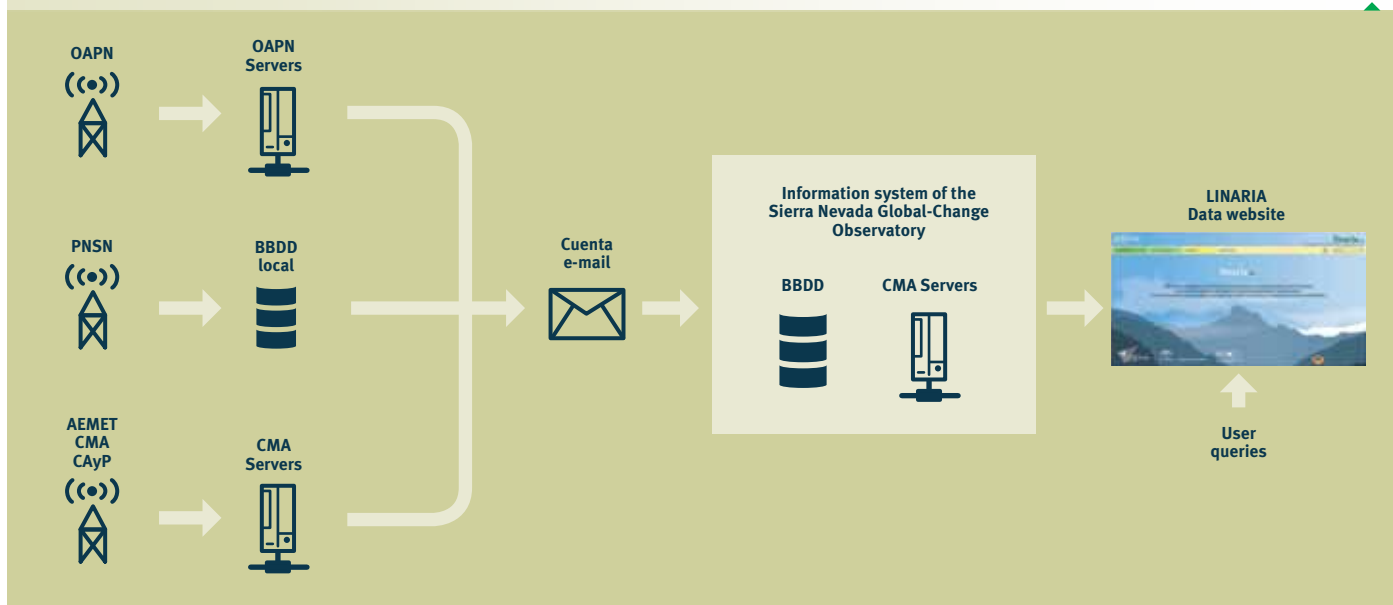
OAPN

OAPN Servers

PNSN

BBDD local

AEMET
CMA
CAyP

CMA Servers

Cuenta e-mail

Information system of the Sierra Nevada Global-Change Observatory

BBDD

CMA Servers

LINARIA
Data website

User queries